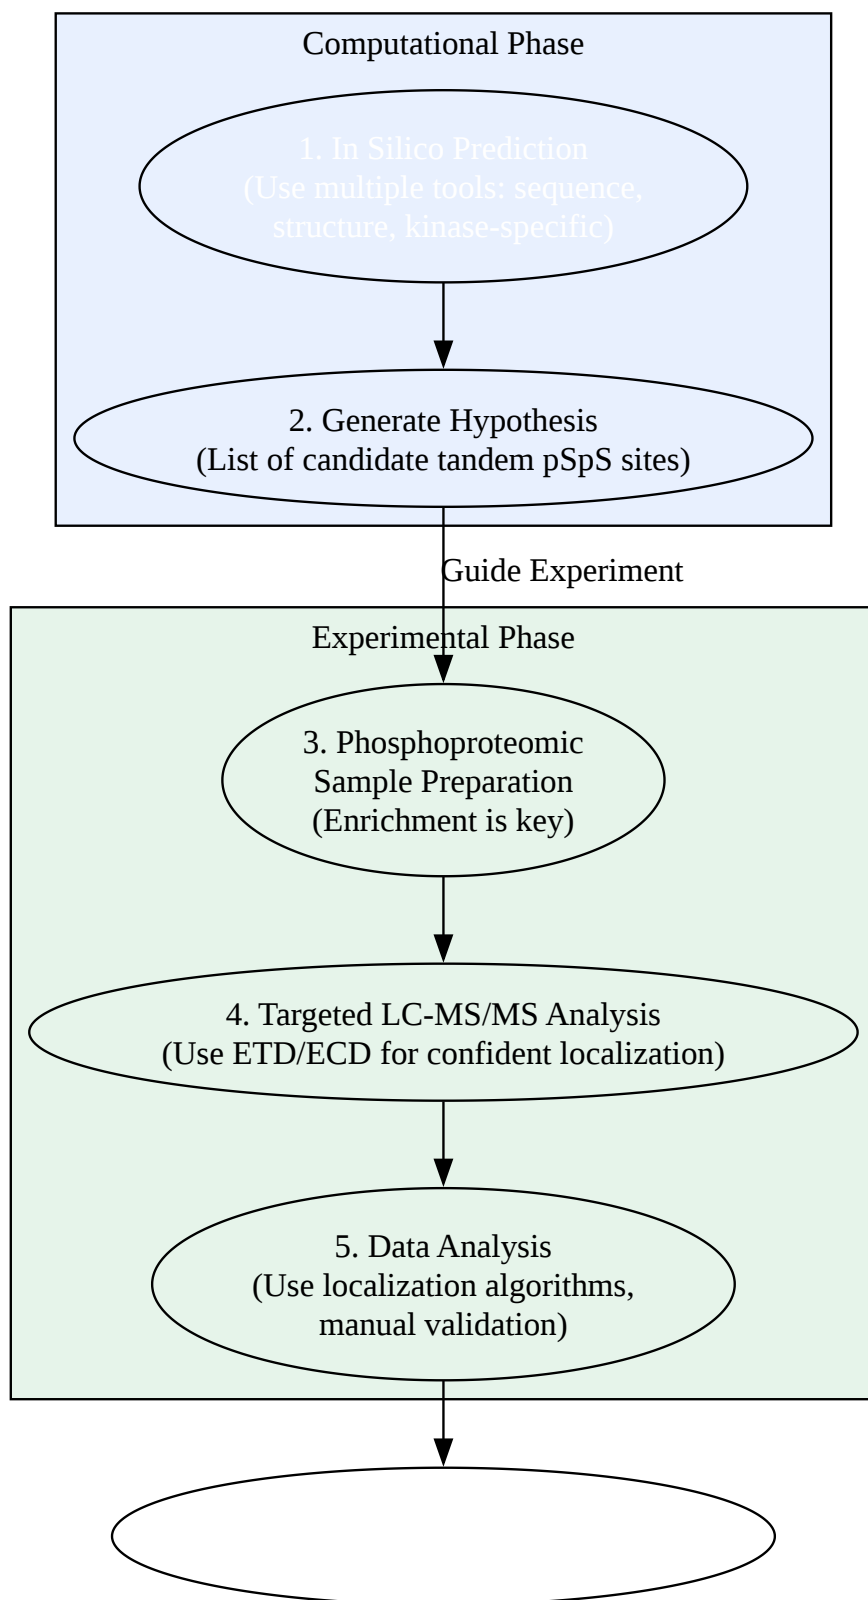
Computational Phase

1. In Silico Prediction
(Use multiple tools: sequence, structure, kinase-specific)

2. Generate Hypothesis
(List of candidate tandem pSpS sites)

Guide Experiment

Experimental Phase

3. Phosphoproteomic Sample Preparation
(Enrichment is key)

4. Targeted LC-MS/MS Analysis
(Use ETD/ECD for confident localization)

5. Data Analysis
(Use localization algorithms, manual validation)